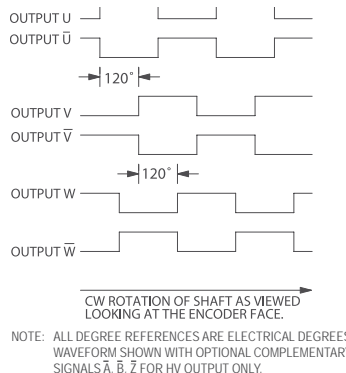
OUTPUT U
OUTPUT $\overline{U}$

120°

OUTPUT V
OUTPUT $\overline{V}$

120°

OUTPUT W

OUTPUT $\overline{W}$

CW ROTATION OF SHAFT AS VIEWED LOOKING AT THE ENCODER FACE.

NOTE: ALL DEGREE REFERENCES ARE ELECTRICAL DEGREE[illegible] WAVEFORM SHOWN WITH OPTIONAL COMPLEMENTAR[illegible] SIGNALS $\overline{A}$. $\overline{B}$. $\overline{Z}$ FOR HV OUTPUT ONLY.